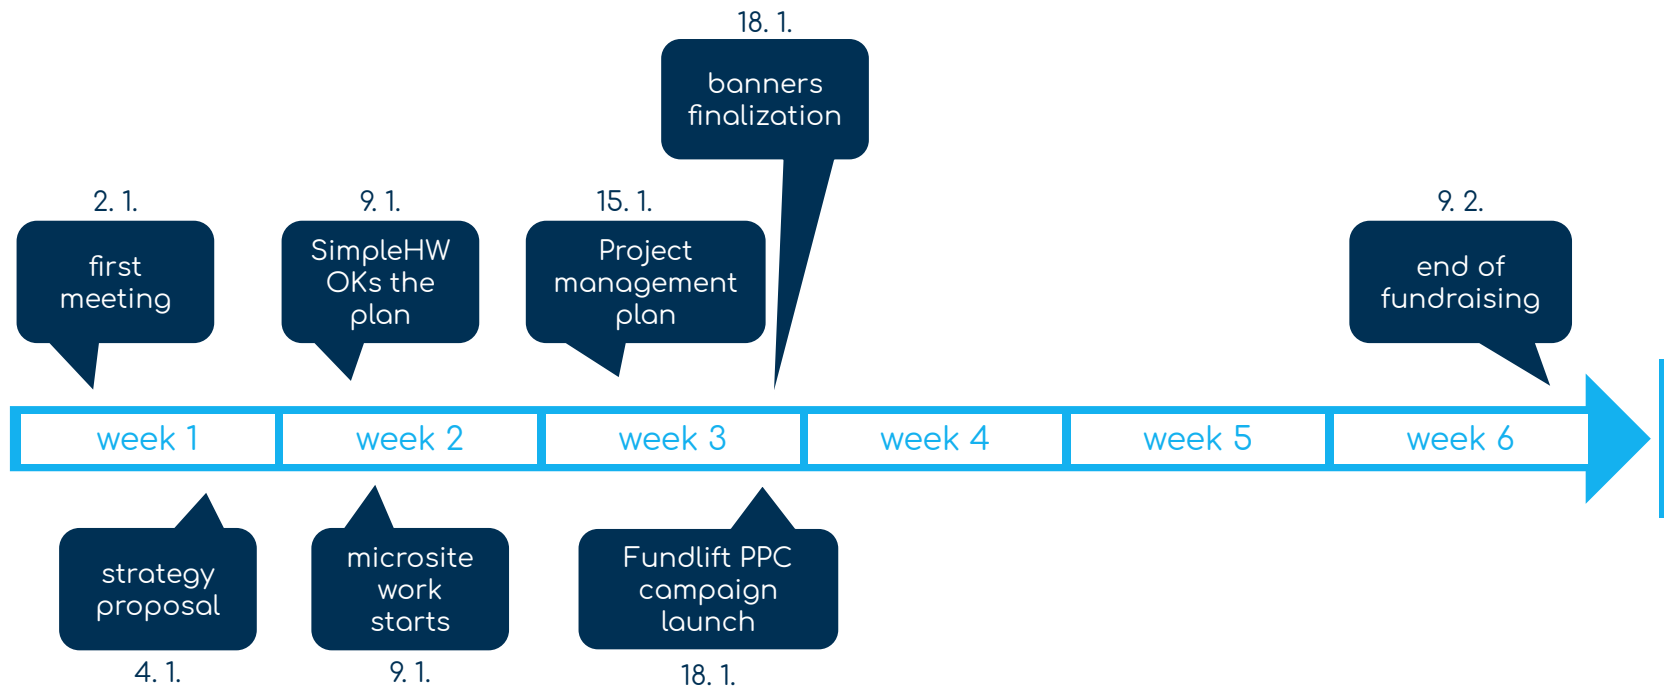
18. 1.

banners finalization

2. 1.

first meeting

9. 1.

SimpleHW OKs the plan

15. 1.

Project management plan

9. 2.

end of fundraising

| week 1 | week 2 | week 3 | week 4 | week 5 | week 6 |
|---|---|---|---|---|---|

strategy proposal

4. 1.

microsite work starts

9. 1.

Fundlift PPC campaign launch

18. 1.